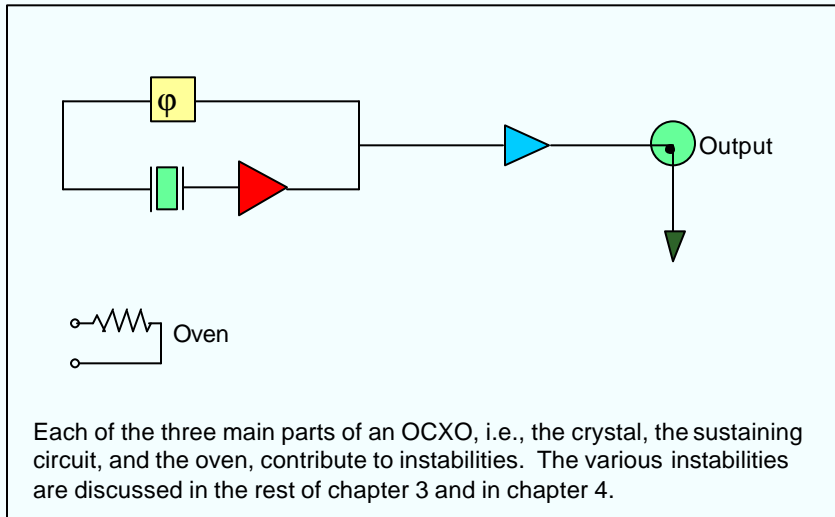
φ

Output

Oven

Each of the three main parts of an OCXO, i.e., the crystal, the sustaining circuit, and the oven, contribute to instabilities. The various instabilities are discussed in the rest of chapter 3 and in chapter 4.